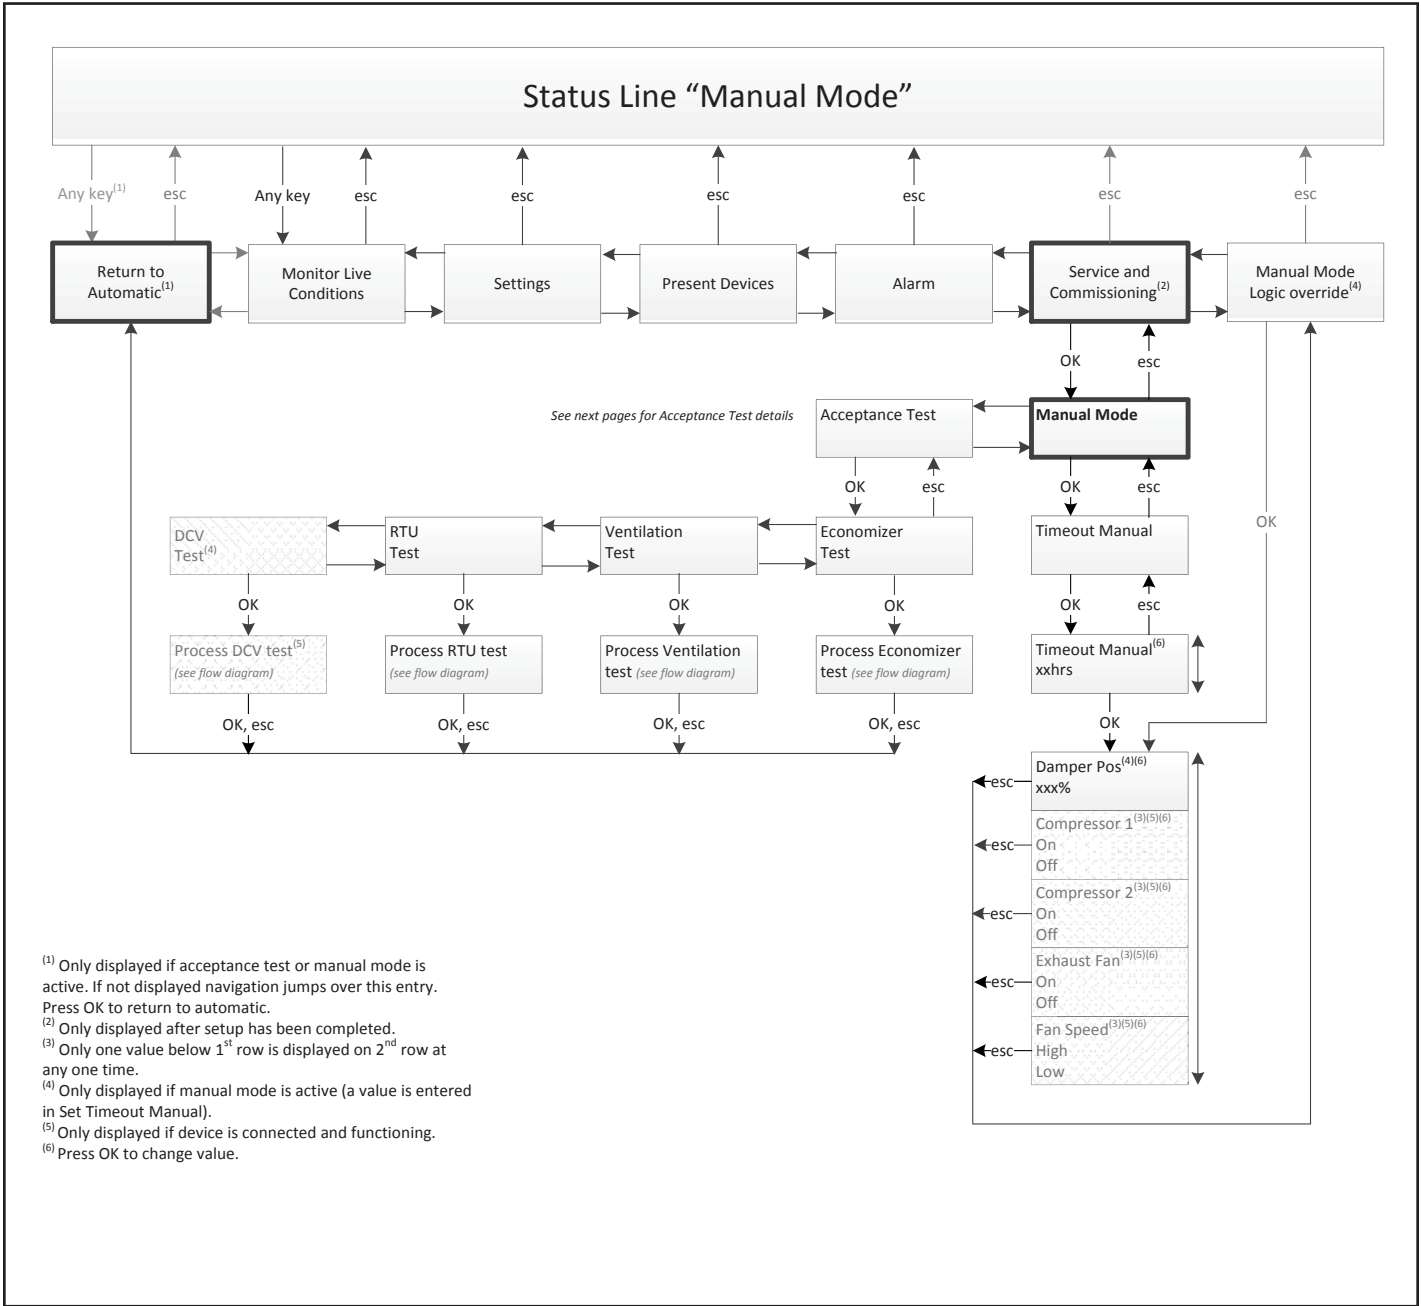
Status Line “Manual Mode”

Any key$^{(1)}$ esc Any key esc esc esc esc esc esc

Return to Automatic$^{(1)}$

Monitor Live Conditions

Settings

Present Devices

Alarm

Service and Commissioning$^{(2)}$

Manual Mode Logic override$^{(4)}$

OK esc

See next pages for Acceptance Test details

Acceptance Test

Manual Mode

OK esc OK esc

DCV Test$^{(4)}$

RTU Test

Ventilation Test

Economizer Test

Timeout Manual

OK OK OK OK OK esc

OK

Process DCV test$^{(5)}$ (see flow diagram)

Process RTU test (see flow diagram)

Process Ventilation test (see flow diagram)

Process Economizer test (see flow diagram)

Timeout Manual$^{(6)}$ xxhrs

OK, esc OK, esc OK, esc OK, esc

OK

esc Damper Pos$^{(4)(6)}$ xxx%

esc Compressor 1$^{(3)(5)(6)}$ On Off

esc Compressor 2$^{(3)(5)(6)}$ On Off

esc Exhaust Fan$^{(3)(5)(6)}$ On Off

esc Fan Speed$^{(3)(5)(6)}$ High Low

$^{(1)}$ Only displayed if acceptance test or manual mode is active. If not displayed navigation jumps over this entry. Press OK to return to automatic.
$^{(2)}$ Only displayed after setup has been completed.
$^{(3)}$ Only one value below 1$^{st}$ row is displayed on 2$^{nd}$ row at any one time.
$^{(4)}$ Only displayed if manual mode is active (a value is entered in Set Timeout Manual).
$^{(5)}$ Only displayed if device is connected and functioning.
$^{(6)}$ Press OK to change value.